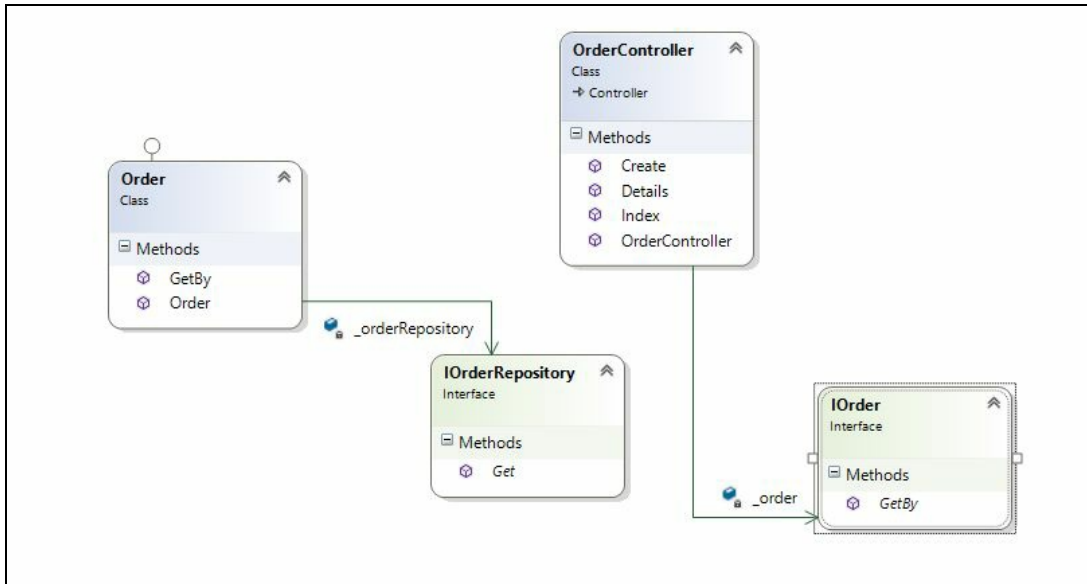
OrderController
Class
→ Controller

Methods
Create
Details
Index
OrderController

Order
Class

Methods
GetBy
Order

_orderRepository

IOrderRepository
Interface

Methods
*Get*

IOrder
Interface

Methods
*GetBy*

_order